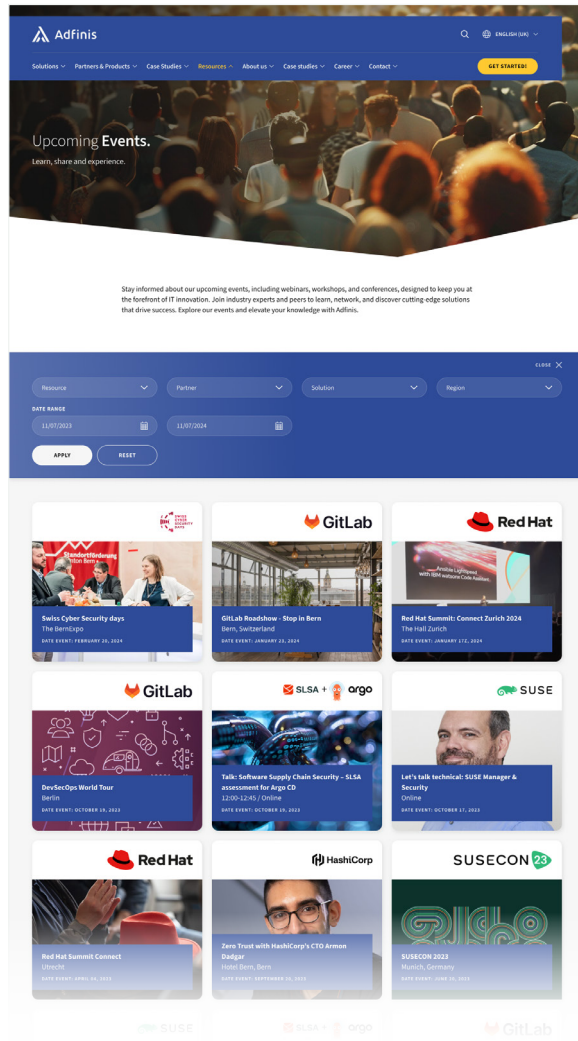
Adfinis

ENGLISH (UK)

Solutions Partners & Products Case Studies Resources About us Case studies Career Contact

GET STARTED!

Upcoming Events.

Learn, share and experience.

Stay informed about our upcoming events, including webinars, workshops, and conferences, designed to keep you at the forefront of IT innovation. Join industry experts and peers to learn, network, and discover cutting-edge solutions that drive success. Explore our events and elevate your knowledge with Adfinis.

CLOSE

Resource
Partner
Solution
Region

DATE RANGE

11/07/2023
11/07/2024

APPLY
RESET

SWISS CYBER SECURITY DAYS

Standortförderung Kanton Bern

Swiss Cyber Security days
The BernExpo
DATE EVENT: FEBRUARY 20, 2024

GitLab

GitLab Roadshow - Stop in Bern
Bern, Switzerland
DATE EVENT: JANUARY 25, 2024

Red Hat

Ansible Lightspeed with IBM watsonx Code Assistant

Red Hat Summit: Connect Zurich 2024
The Hall Zurich
DATE EVENT: JANUARY 17, 2024

GitLab

DevSecOps World Tour
Berlin
DATE EVENT: OCTOBER 19, 2023

SLSA + argo

Talk: Software Supply Chain Security – SLSA assessment for Argo CD
12:00-12:45 / Online
DATE EVENT: OCTOBER 19, 2023

SUSE

Let's talk technical: SUSE Manager & Security
Online
DATE EVENT: OCTOBER 17, 2023

Red Hat

Red Hat Summit Connect
Utrecht
DATE EVENT: APRIL 04, 2023

HashiCorp

Zero Trust with HashiCorp's CTO Armon Dadgar
Hotel Bern, Bern
DATE EVENT: SEPTEMBER 12, 2023

SUSECON 23

SUSECON 2023
Munich, Germany
DATE EVENT: JUNE 20, 2023

SUSE
SLSA + argo
GitLab